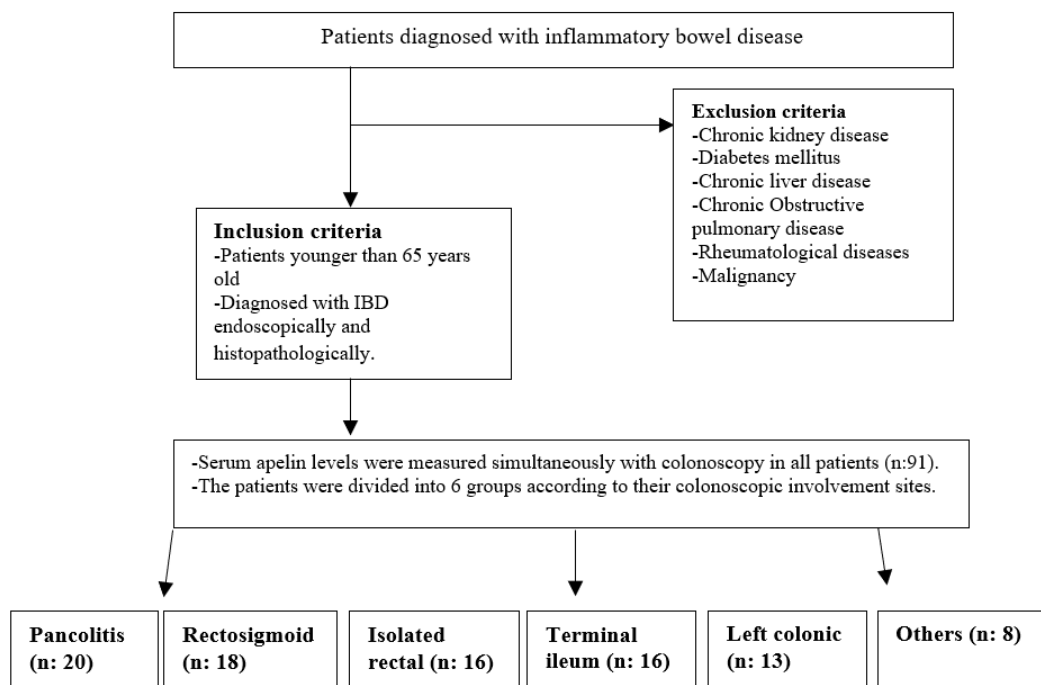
Patients diagnosed with inflammatory bowel disease

Exclusion criteria
-Chronic kidney disease
-Diabetes mellitus
-Chronic liver disease
-Chronic Obstructive pulmonary disease
-Rheumatological diseases
-Malignancy

Inclusion criteria
-Patients younger than 65 years old
-Diagnosed with IBD endoscopically and histopathologically.

-Serum apelin levels were measured simultaneously with colonoscopy in all patients (n:91).
-The patients were divided into 6 groups according to their colonoscopic involvement sites.

Pancolitis (n: 20)

Rectosigmoid (n: 18)

Isolated rectal (n: 16)

Terminal ileum (n: 16)

Left colonic (n: 13)

Others (n: 8)